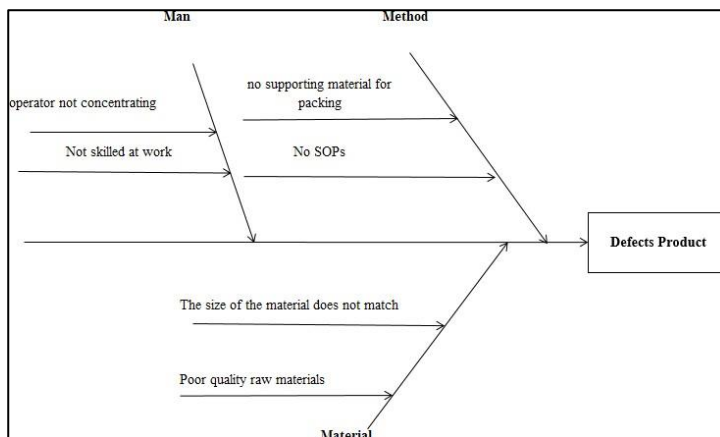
Man

Method

operator not concentrating

no supporting material for packing

Not skilled at work

No SOPs

Defects Product

The size of the material does not match

Poor quality raw materials

Material